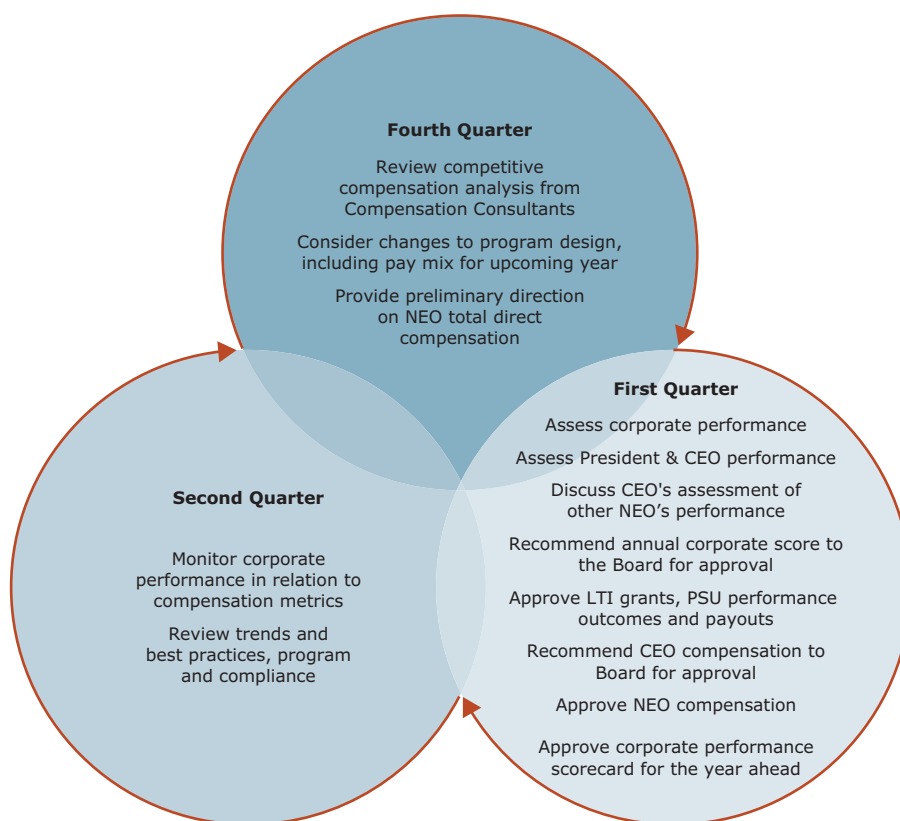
Fourth Quarter

Review competitive compensation analysis from Compensation Consultants

Consider changes to program design, including pay mix for upcoming year

Provide preliminary direction on NEO total direct compensation

First Quarter

Assess corporate performance

Assess President & CEO performance

Discuss CEO's assessment of other NEO's performance

Recommend annual corporate score to the Board for approval

Approve LTI grants, PSU performance outcomes and payouts

Recommend CEO compensation to Board for approval

Approve NEO compensation

Approve corporate performance scorecard for the year ahead

Second Quarter

Monitor corporate performance in relation to compensation metrics

Review trends and best practices, program and compliance